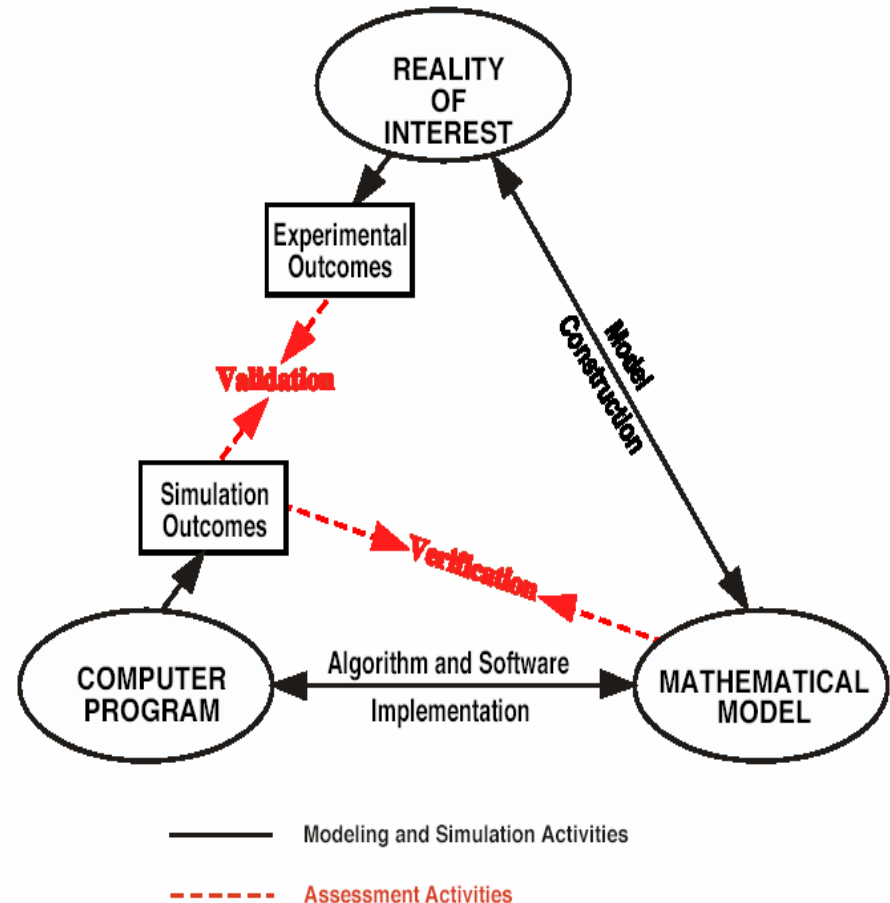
REALITY OF INTEREST

Experimental Outcomes

Model Construction

Validation

Simulation Outcomes

Verification

COMPUTER PROGRAM

Algorithm and Software Implementation

MATHEMATICAL MODEL

Modeling and Simulation Activities

Assessment Activities